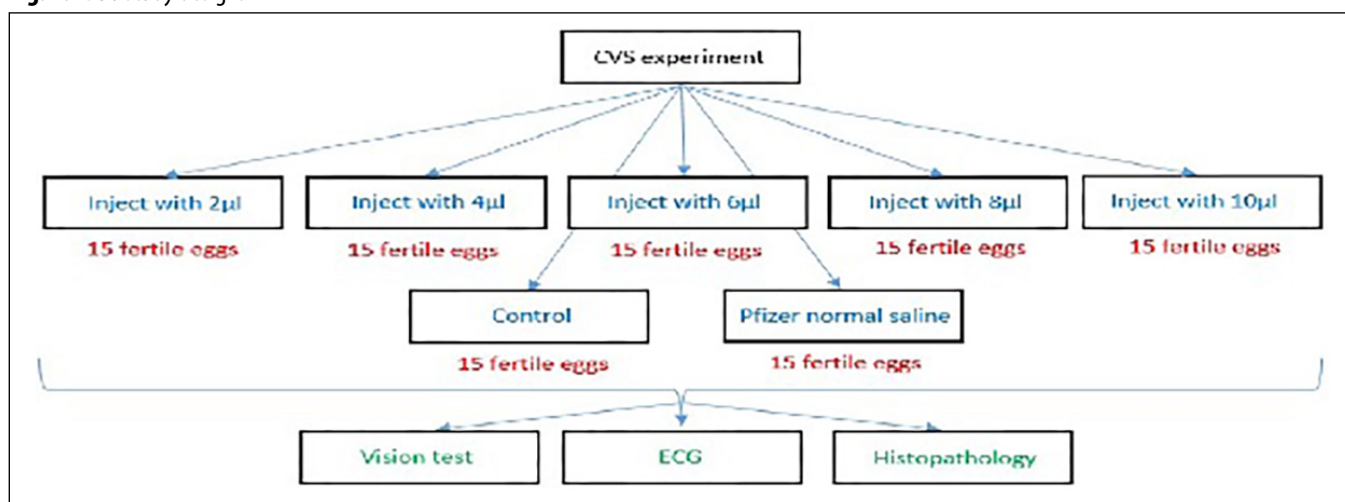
CVS experiment

Inject with 2µl
15 fertile eggs

Inject with 4µl
15 fertile eggs

Inject with 6µl
15 fertile eggs

Inject with 8µl
15 fertile eggs

Inject with 10µl
15 fertile eggs

Control
15 fertile eggs

Pfizer normal saline
15 fertile eggs

Vision test

ECG

Histopathology